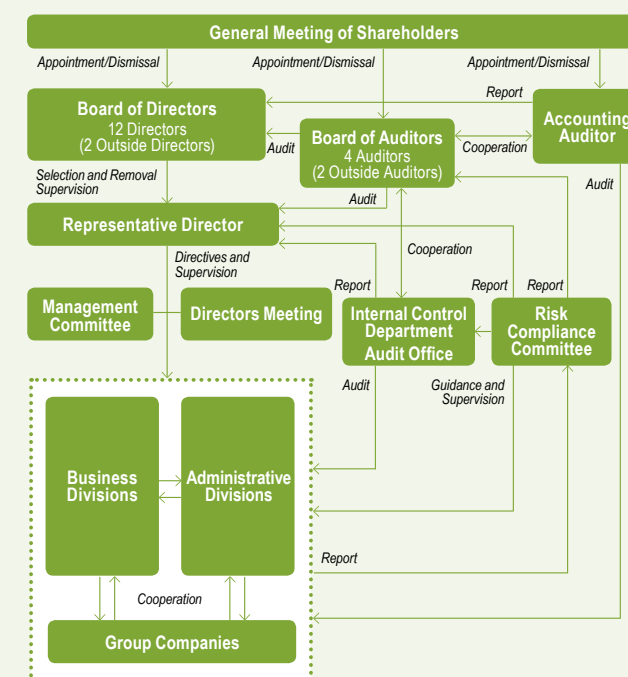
General Meeting of Shareholders

Appointment/Dismissal

Appointment/Dismissal

Appointment/Dismissal

Report

Board of Directors
12 Directors
(2 Outside Directors)

Audit

Board of Auditors
4 Auditors
(2 Outside Auditors)

Cooperation

Accounting Auditor

Selection and Removal Supervision

Audit

Audit

Representative Director

Directives and Supervision

Cooperation

Report

Report

Report

Management Committee

Directors Meeting

Internal Control Department
Audit Office

Risk Compliance Committee

Audit

Guidance and Supervision

Business Divisions

Administrative Divisions

Report

Cooperation

Group Companies